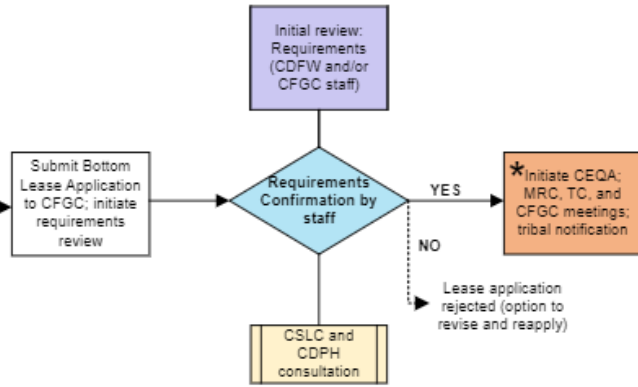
Initial review: Requirements (CDFW and/or CFGC staff)

Submit Bottom Lease Application to CFGC; initiate requirements review

Requirements Confirmation by staff

YES

*Initiate CEQA; MRC, TC, and CFGC meetings; tribal notification

NO

Lease application rejected (option to revise and reapply)

CSLC and CDPH consultation